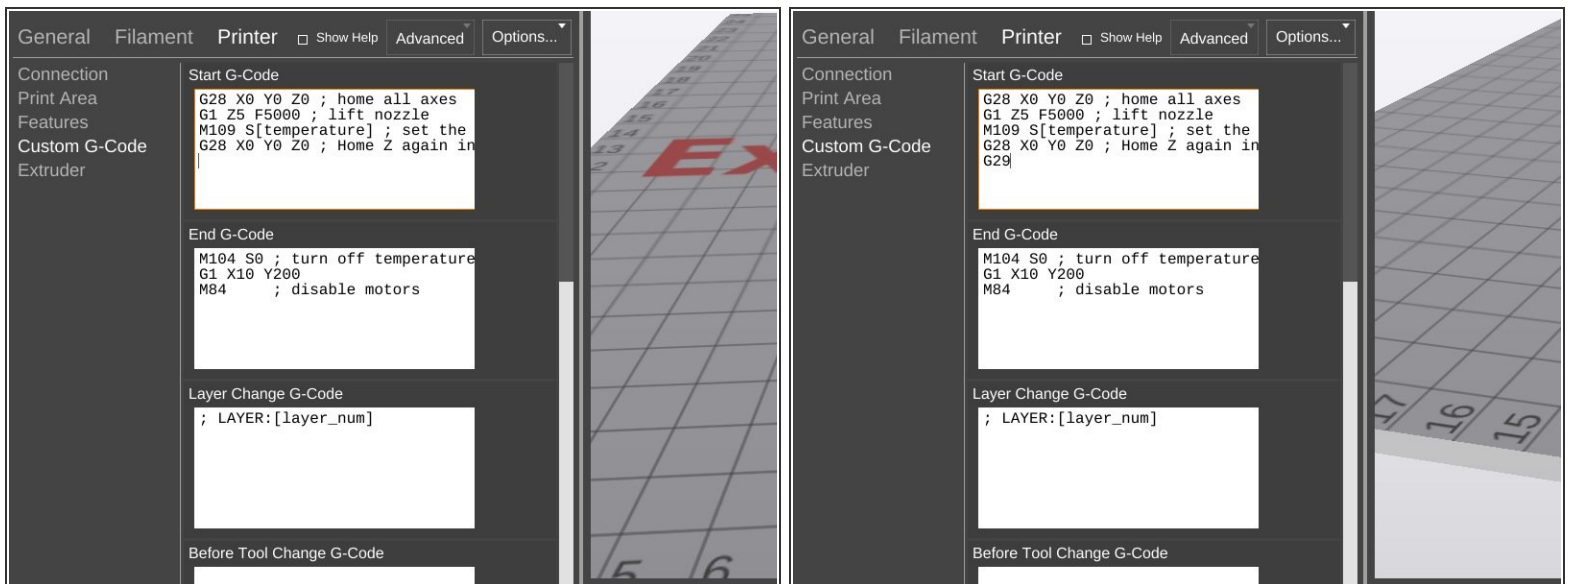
General Filament Printer Show Help Advanced Options...

Connection
Print Area
Features
Custom G-Code
Extruder

Start G-Code
G28 X0 Y0 Z0 ; home all axes
G1 Z5 F5000 ; lift nozzle
M109 S[temperature] ; set the
G28 X0 Y0 Z0 ; Home Z again in

End G-Code
M104 S0 ; turn off temperature
G1 X10 Y200
M84 ; disable motors

Layer Change G-Code
; LAYER:[layer_num]

Before Tool Change G-Code

Ex

General Filament Printer Show Help Advanced Options...

Connection
Print Area
Features
Custom G-Code
Extruder

Start G-Code
G28 X0 Y0 Z0 ; home all axes
G1 Z5 F5000 ; lift nozzle
M109 S[temperature] ; set the
G28 X0 Y0 Z0 ; Home Z again in
G29

End G-Code
M104 S0 ; turn off temperature
G1 X10 Y200
M84 ; disable motors

Layer Change G-Code
; LAYER:[layer_num]

Before Tool Change G-Code

17 16 15